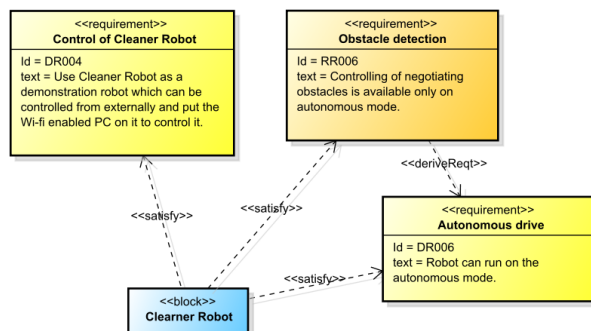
<<requirement>>
Control of Cleaner Robot

Id = DR004
text = Use Cleaner Robot as a demonstration robot which can be controlled from externally and put the Wi-fi enabled PC on it to control it.

<<requirement>>
Obstacle detection

Id = RR006
text = Controlling of negotiating obstacles is available only on autonomous mode.

<<deriveReqt>>

<<requirement>>
Autonomous drive

Id = DR006
text = Robot can run on the autonomous mode.

<<satisfy>>

<<satisfy>>

<<satisfy>>

<<block>>
Clearner Robot